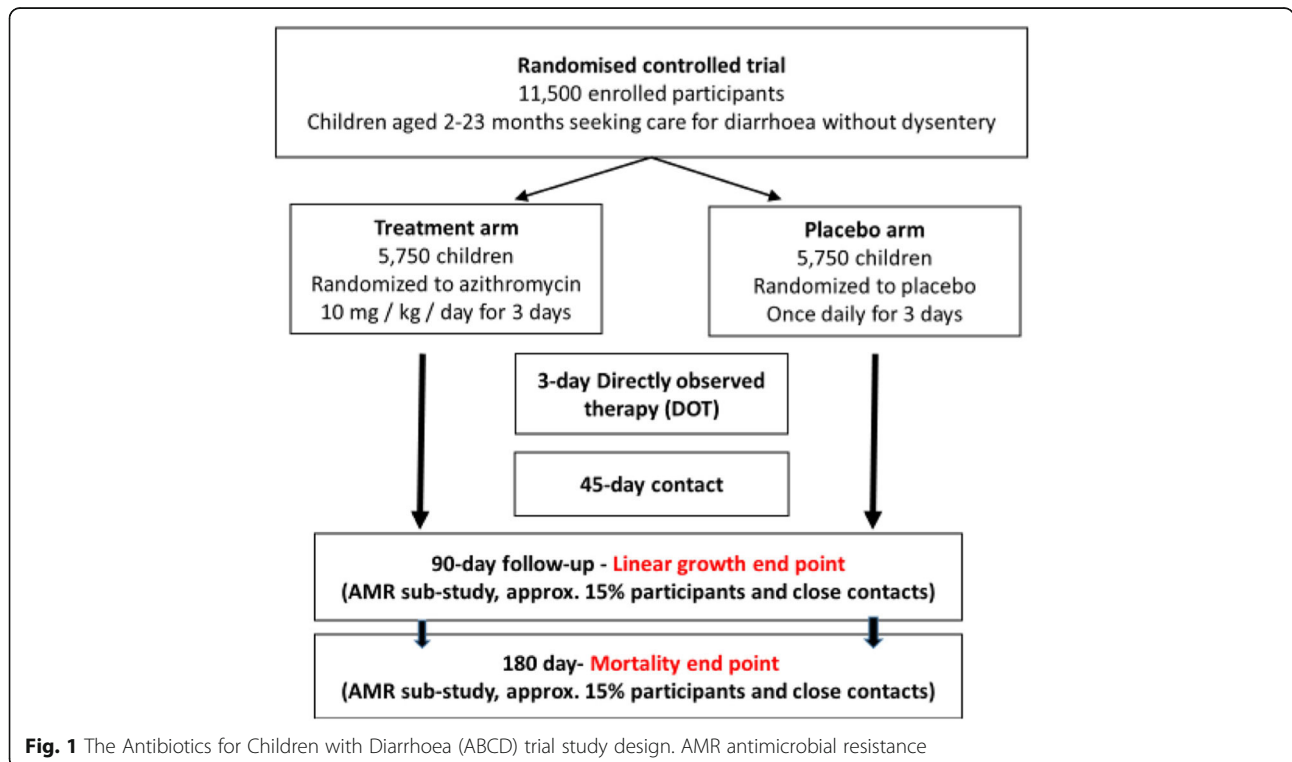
Randomised controlled trial
11,500 enrolled participants
Children aged 2-23 months seeking care for diarrhoea without dysentery

Treatment arm
5,750 children
Randomized to azithromycin
10 mg / kg / day for 3 days

Placebo arm
5,750 children
Randomized to placebo
Once daily for 3 days

3-day Directly observed therapy (DOT)

45-day contact

90-day follow-up - Linear growth end point
(AMR sub-study, approx. 15% participants and close contacts)

180 day- Mortality end point
(AMR sub-study, approx. 15% participants and close contacts)

Fig. 1 The Antibiotics for Children with Diarrhoea (ABCD) trial study design. AMR antimicrobial resistance